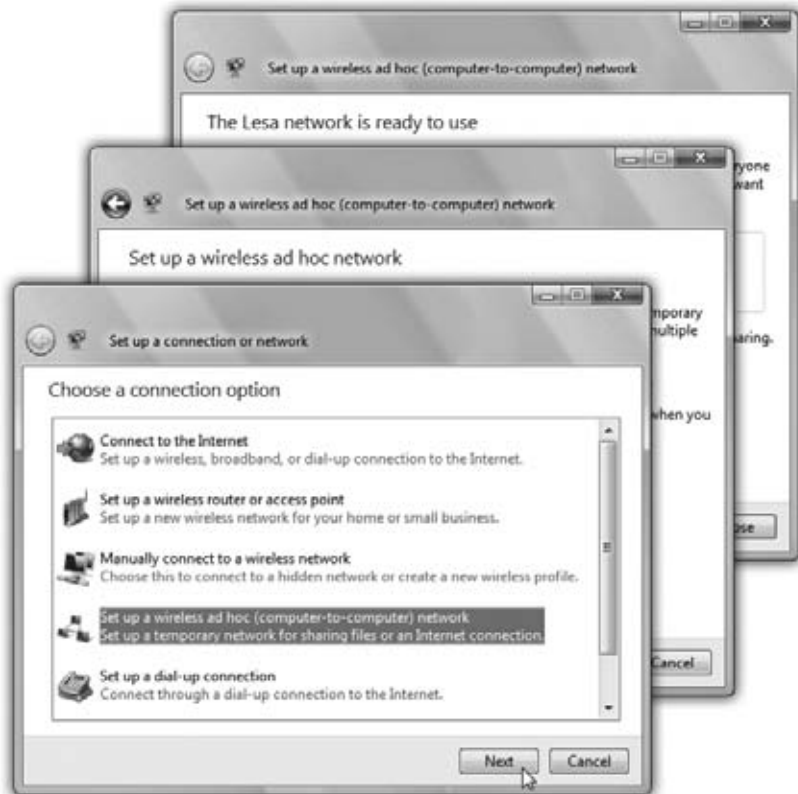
Set up a wireless ad hoc (computer-to-computer) network

The Lesa network is ready to use

yone
want

aring.

when you

ose

Set up a wireless ad hoc (computer-to-computer) network

Set up a wireless ad hoc network

nporary
ultiple

Cancel

Set up a connection or network

Choose a connection option

Connect to the Internet
Set up a wireless, broadband, or dial-up connection to the Internet.

Set up a wireless router or access point
Set up a new wireless network for your home or small business.

Manually connect to a wireless network
Choose this to connect to a hidden network or create a new wireless profile.

Set up a wireless ad hoc (computer-to-computer) network
Set up a temporary network for sharing files or an Internet connection.

Set up a dial-up connection
Connect through a dial-up connection to the Internet.

Next Cancel